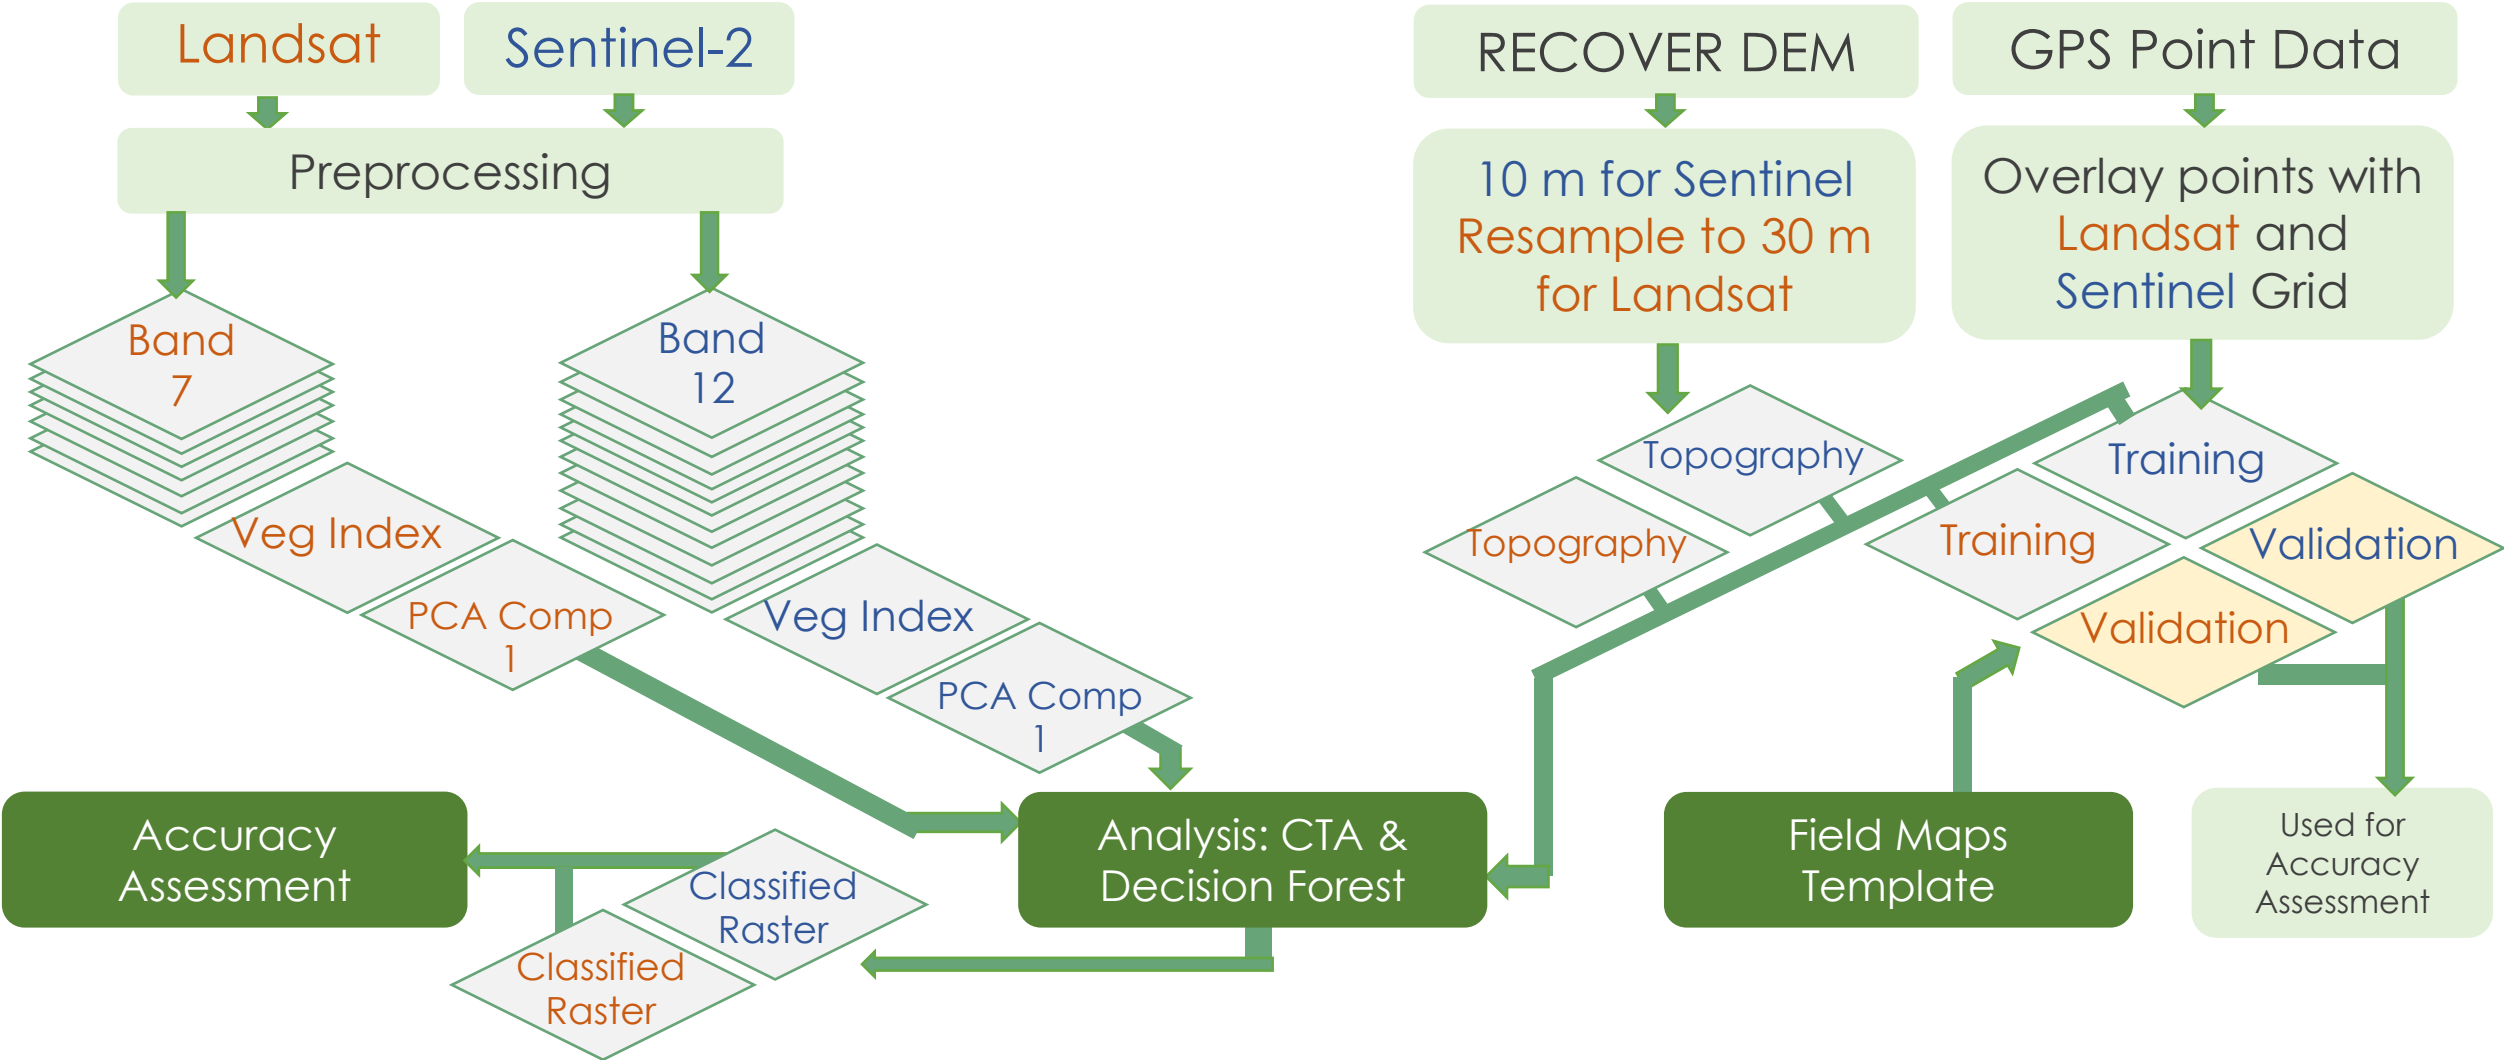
Landsat

Sentinel-2

Preprocessing

Band 7

Veg Index

PCA Comp 1

Band 12

Veg Index

PCA Comp 1

RECOVER DEM

10 m for Sentinel Resample to 30 m for Landsat

GPS Point Data

Overlay points with Landsat and Sentinel Grid

Topography

Topography

Training

Training

Validation

Validation

Accuracy Assessment

Classified Raster

Classified Raster

Analysis: CTA & Decision Forest

Field Maps Template

Used for Accuracy Assessment